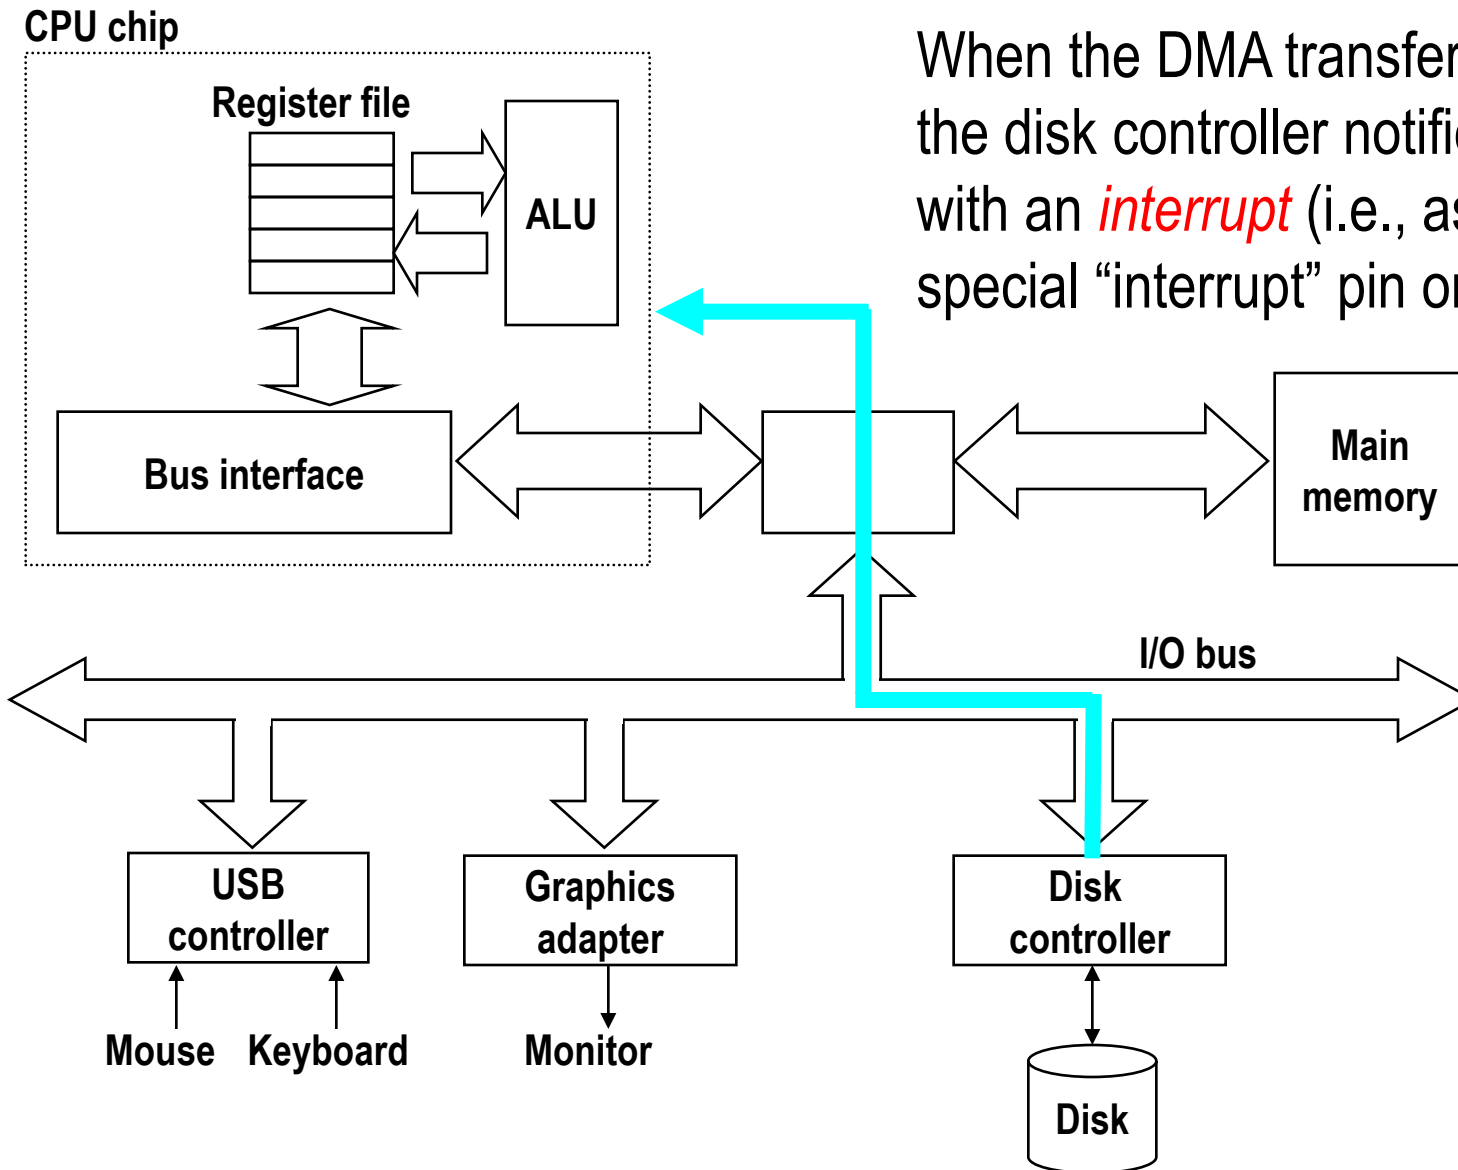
CPU chip

Register file

ALU

When the DMA transfer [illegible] the disk controller notifi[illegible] with an *interrupt* (i.e., a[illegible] special “interrupt” pin o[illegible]

Bus interface

Main memory

I/O bus

USB controller

Graphics adapter

Disk controller

Mouse

Keyboard

Monitor

Disk